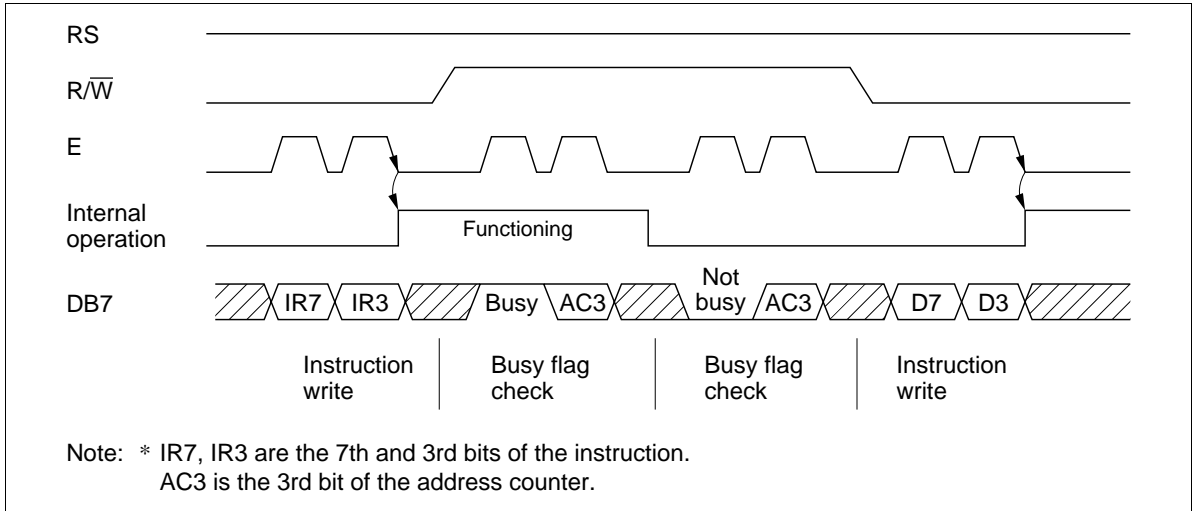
RS

R/$\overline{W}$

E

Internal operation

Functioning

DB7

IR7 IR3 Busy AC3 Not busy AC3 D7 D3

Instruction write

Busy flag check

Busy flag check

Instruction write

Note: * IR7, IR3 are the 7th and 3rd bits of the instruction. AC3 is the 3rd bit of the address counter.